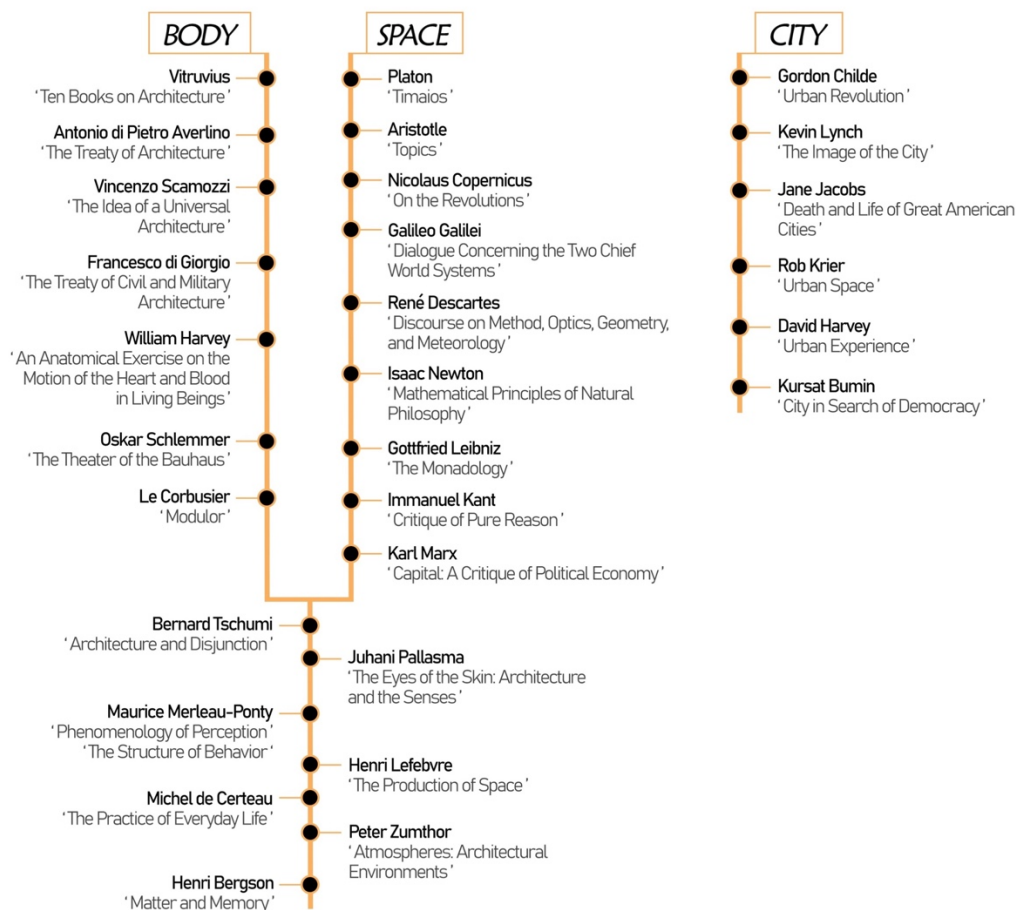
BODY

Vitruvius
'Ten Books on Architecture'

Antonio di Pietro Averlino
'The Treaty of Architecture'

Vincenzo Scamozzi
'The Idea of a Universal Architecture'

Francesco di Giorgio
'The Treaty of Civil and Military Architecture'

William Harvey
'An Anatomical Exercise on the Motion of the Heart and Blood in Living Beings'

Oskar Schlemmer
'The Theater of the Bauhaus'

Le Corbusier
'Modulor'

SPACE

Platon
'Timaios'

Aristotle
'Topics'

Nicolaus Copernicus
'On the Revolutions'

Galileo Galilei
'Dialogue Concerning the Two Chief World Systems'

René Descartes
'Discourse on Method, Optics, Geometry, and Meteorology'

Isaac Newton
'Mathematical Principles of Natural Philosophy'

Gottfried Leibniz
'The Monadology'

Immanuel Kant
'Critique of Pure Reason'

Karl Marx
'Capital: A Critique of Political Economy'

CITY

Gordon Childe
'Urban Revolution'

Kevin Lynch
'The Image of the City'

Jane Jacobs
'Death and Life of Great American Cities'

Rob Krier
'Urban Space'

David Harvey
'Urban Experience'

Kursat Bumin
'City in Search of Democracy'

Bernard Tschumi
'Architecture and Disjunction'

Juhani Pallasma
'The Eyes of the Skin: Architecture and the Senses'

Maurice Merleau-Ponty
'Phenomenology of Perception'
'The Structure of Behavior'

Henri Lefebvre
'The Production of Space'

Michel de Certeau
'The Practice of Everyday Life'

Peter Zumthor
'Atmospheres: Architectural Environments'

Henri Bergson
'Matter and Memory'